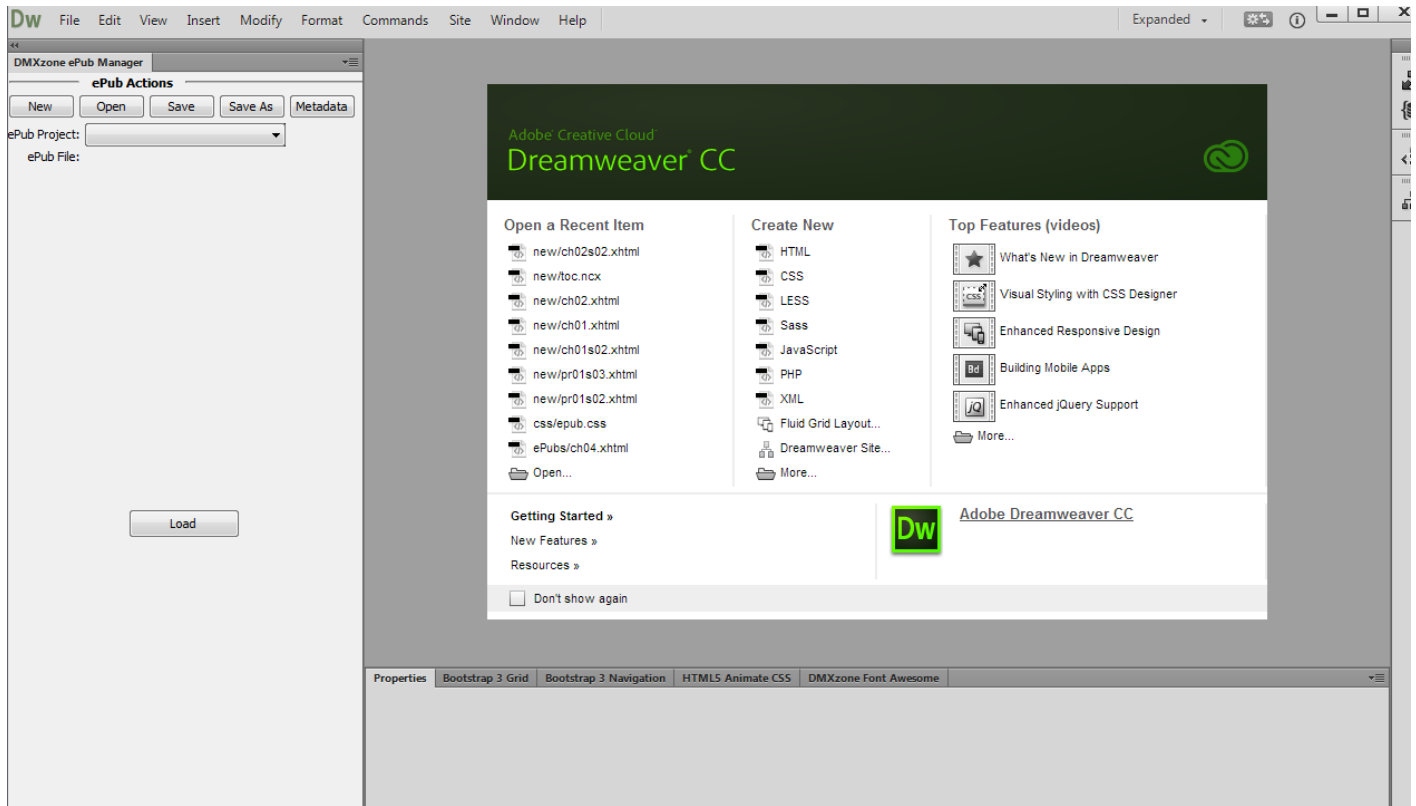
Dw File Edit View Insert Modify Format Commands Site Window Help

Expanded

DMXzone ePub Manager

ePub Actions

New Open Save Save As Metadata

ePub Project:

ePub File:

Load

Adobe Creative Cloud

Dreamweaver CC

Open a Recent Item

new/ch02s02.xhtml

new/toc.ncx

new/ch02.xhtml

new/ch01.xhtml

new/ch01s02.xhtml

new/pr01s03.xhtml

new/pr01s02.xhtml

css/epub.css

ePubs/ch04.xhtml

Open...

Create New

HTML

CSS

LESS

Sass

JavaScript

PHP

XML

Fluid Grid Layout...

Dreamweaver Site...

More...

Top Features (videos)

What's New in Dreamweaver

Visual Styling with CSS Designer

Enhanced Responsive Design

Building Mobile Apps

Enhanced jQuery Support

More...

Getting Started »

New Features »

Resources »

Dw

Adobe Dreamweaver CC

Don't show again

Properties | Bootstrap 3 Grid | Bootstrap 3 Navigation | HTML5 Animate CSS | DMXzone Font Awesome